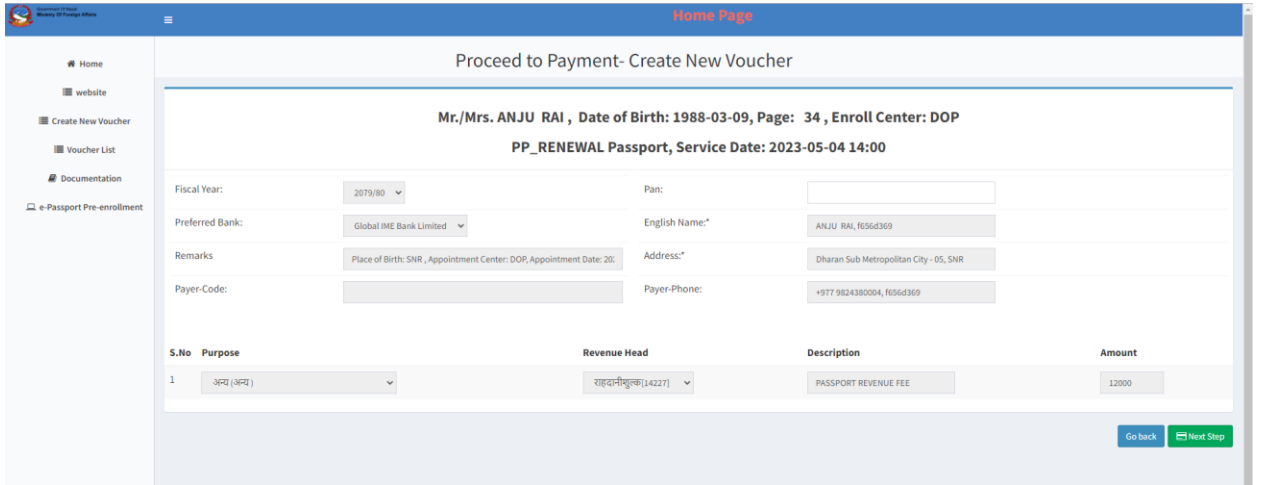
Government of Nepal
Ministry Of Foreign Affairs

Home Page

Home
website
Create New Voucher
Voucher List
Documentation
e-Passport Pre-enrollment

Proceed to Payment- Create New Voucher

Mr./Mrs. ANJU RAI , Date of Birth: 1988-03-09, Page: 34 , Enroll Center: DOP

PP_RENEWAL Passport, Service Date: 2023-05-04 14:00

Fiscal Year: 2079/80
Pan:
Preferred Bank: Global IME Bank Limited
English Name:* ANJU RAI, f656d369
Remarks Place of Birth: SNR , Appointment Center: DOP, Appointment Date: 202
Address:* Dharan Sub Metropolitan City - 05, SNR
Payer-Code:
Payer-Phone: +977 9824380004, f656d369

| S.No | Purpose | Revenue Head | Description | Amount |
|---|---|---|---|---|
| 1 | अन्य (अन्य ) | राहदानीशुल्क[14227] | PASSPORT REVENUE FEE | 12000 |

Go back
Next Step